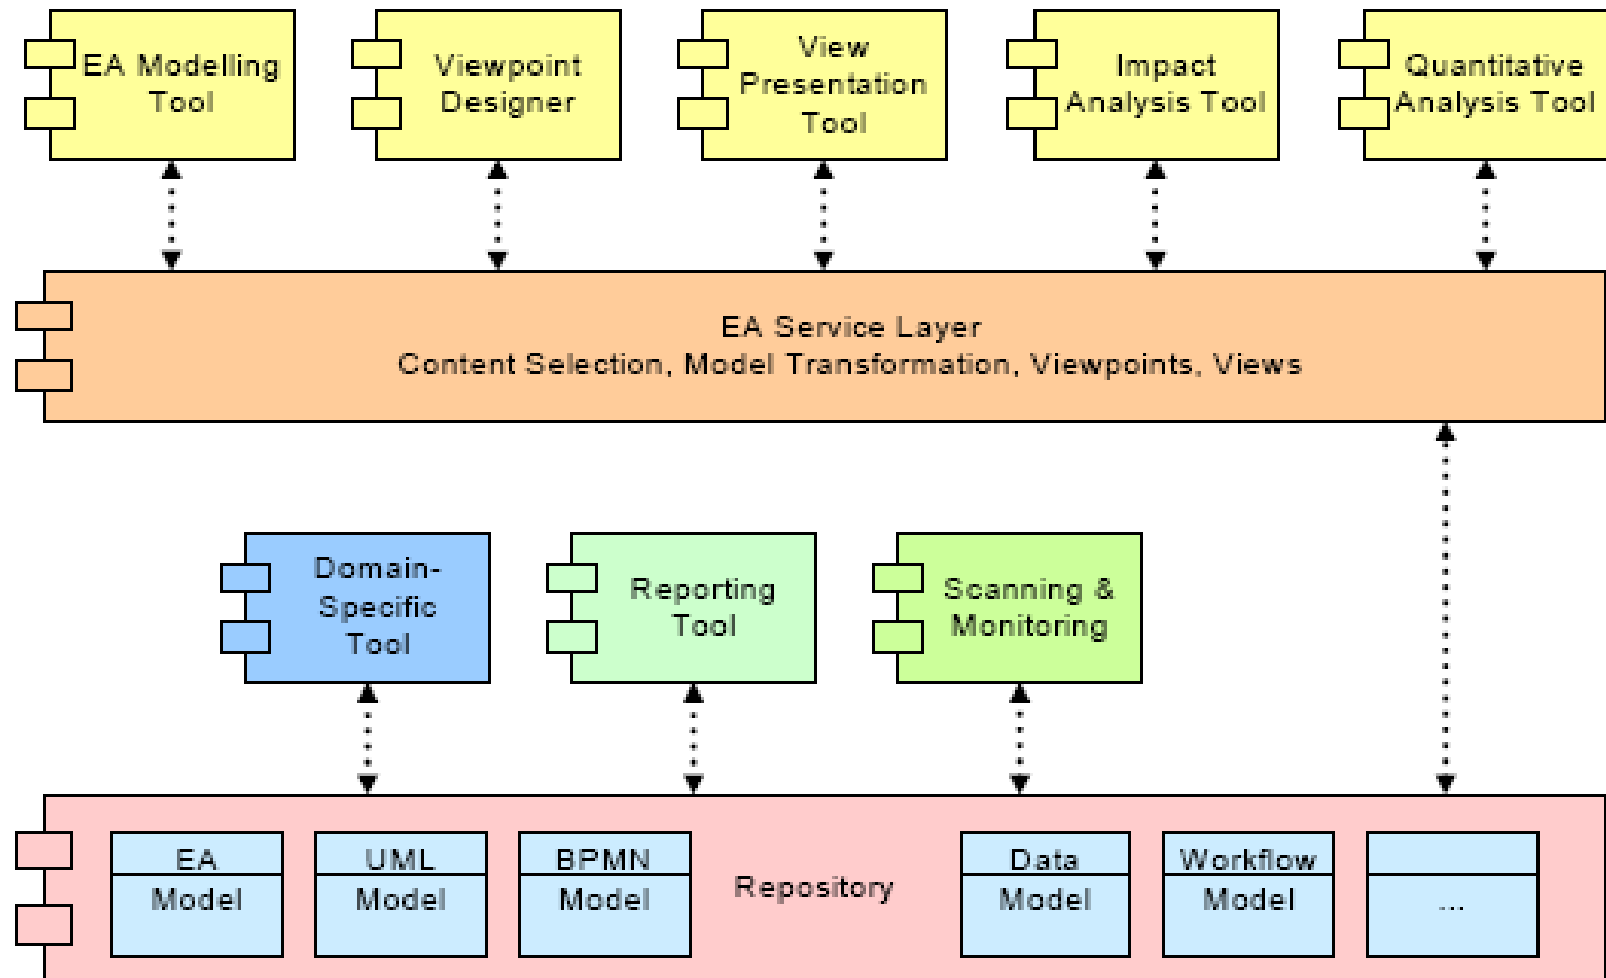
EA Modelling Tool

Viewpoint Designer

View Presentation Tool

Impact Analysis Tool

Quantitative Analysis Tool

EA Service Layer
Content Selection, Model Transformation, Viewpoints, Views

Domain-Specific Tool

Reporting Tool

Scanning & Monitoring

EA Model

UML Model

BPMN Model

Repository

Data Model

Workflow Model

...